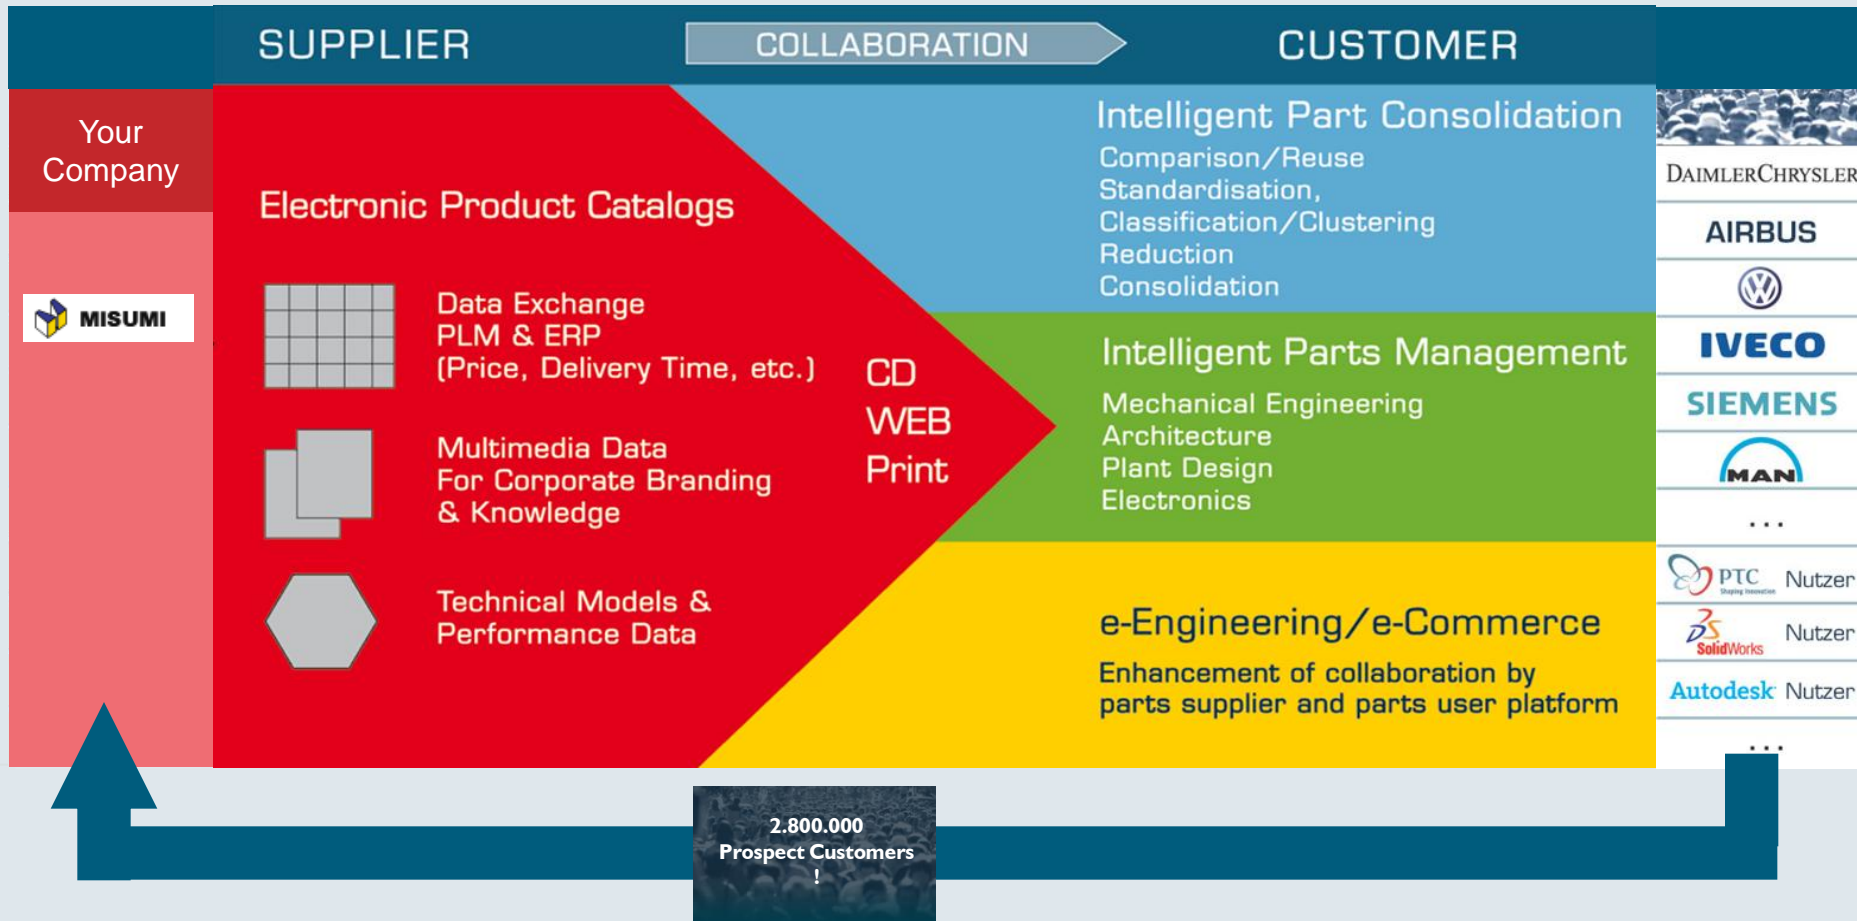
SUPPLIER

COLLABORATION

CUSTOMER

Your Company

MISUMI

Electronic Product Catalogs

Data Exchange
PLM & ERP
(Price, Delivery Time, etc.)

Multimedia Data
For Corporate Branding
& Knowledge

Technical Models &
Performance Data

CD
WEB
Print

Intelligent Part Consolidation
Comparison/Reuse
Standardisation,
Classification/Clustering
Reduction
Consolidation

Intelligent Parts Management
Mechanical Engineering
Architecture
Plant Design
Electronics

e-Engineering/e-Commerce
Enhancement of collaboration by
parts supplier and parts user platform

DAIMLERCHRYSLER
AIRBUS
IVECO
SIEMENS
MAN
...
PTC Nutzer
SolidWorks Nutzer
Autodesk Nutzer
...

2.800.000
Prospect Customers
!